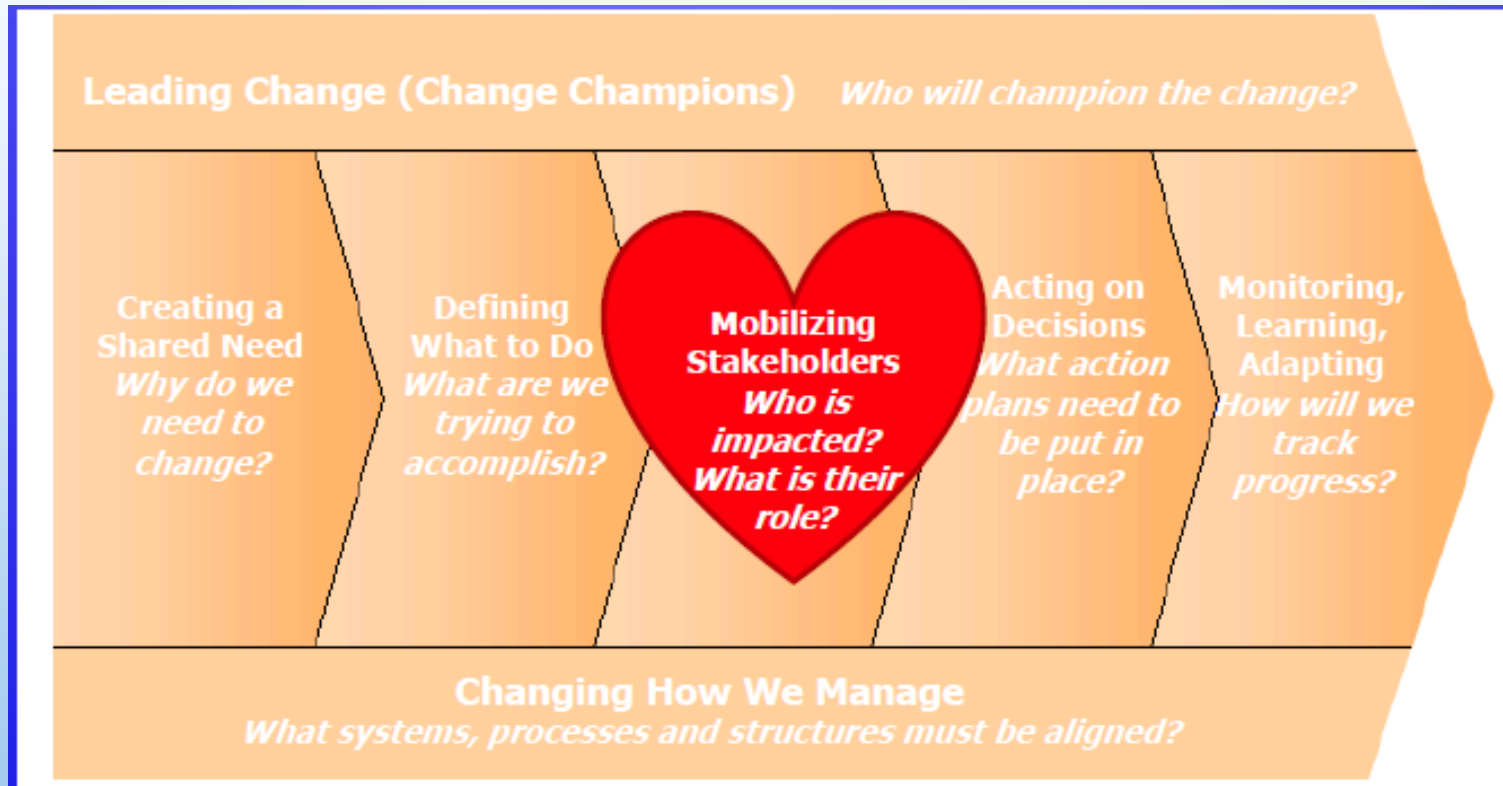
Leading Change (Change Champions) *Who will champion the change?*

Creating a Shared Need
*Why do we need to change?*

Defining What to Do
*What are we trying to accomplish?*

Mobilizing Stakeholders
*Who is impacted? What is their role?*

Acting on Decisions
*What action plans need to be put in place?*

Monitoring, Learning, Adapting
*How will we track progress?*

Changing How We Manage
*What systems, processes and structures must be aligned?*